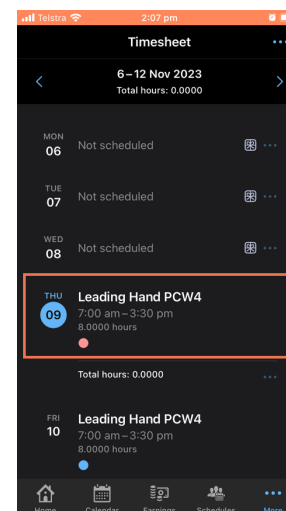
Telstra 2:07 pm

Timesheet

6 – 12 Nov 2023
Total hours: 0.0000

MON
06
Not scheduled

TUE
07
Not scheduled

WED
08
Not scheduled

THU
09
Leading Hand PCW4
7:00 am – 3:30 pm
8.0000 hours

Total hours: 0.0000

FRI
10
Leading Hand PCW4
7:00 am – 3:30 pm
8.0000 hours

Home Calendar Earnings Schedules More